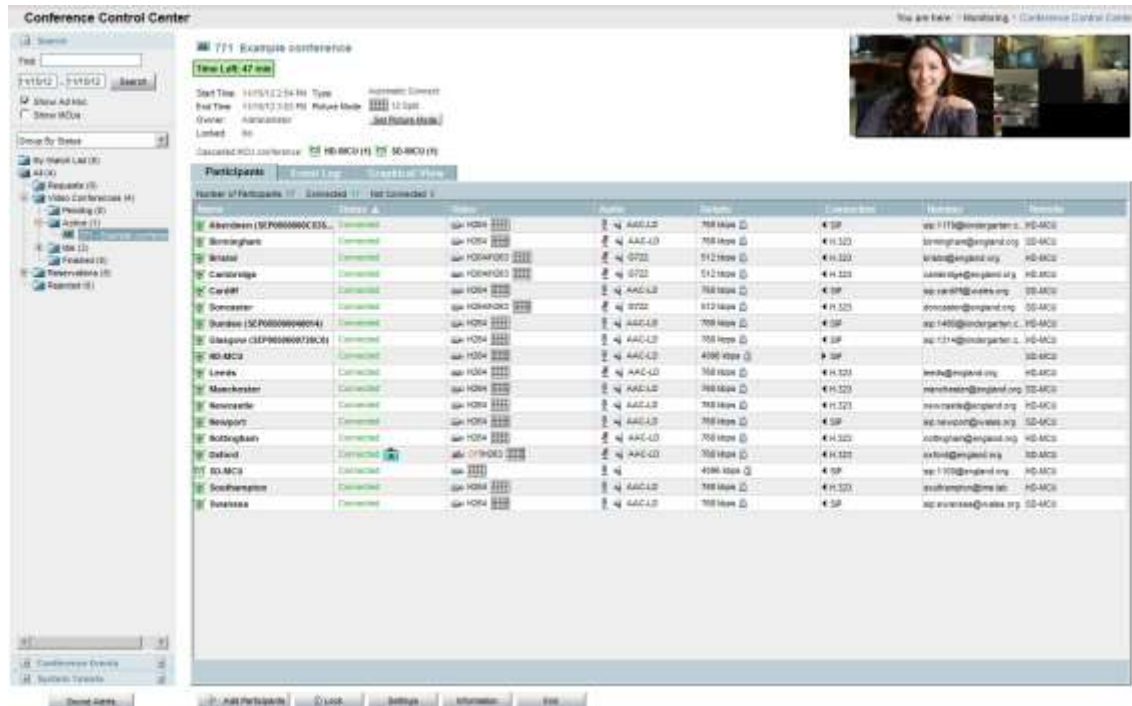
Conference Control Center

You are here: • Monitoring • Conference Control Center

Search

Find

11/15/12 - 11/15/12 Search

Show Ad Hoc
Show MCUs

Group By Status

My Watch List (0)
All (0)
Requests (0)
Video Conferences (4)
Pending (0)
Active (1)
771 Example conference
Idle (3)
Finished (0)
Reservations (0)
Rejected (0)

Conference Events
Systems Tickets

Saved Alerts

771 Example conference

Time Left: 47 min

Start Time: 11/15/12 2:54 PM Type: Automatic Connect
End Time: 11/15/12 3:55 PM Picture Mode: 12 Split
Owner: Administrator Set Picture Mode
Locked: No

Cascaded MCU conference: HD-MCU (1) SD-MCU (1)

Participants | Event Log | Graphical View

Number of Participants: 17 Connected: 17 Not Connected: 0

| Name | Status | Video | Audio | Details | Connection | Number | Remote |
|---|---|---|---|---|---|---|---|
| Aberdeen (SEP0000000C035... | Connected | H264 | AAC-LD | 768 kbps | SIP | sip:1170@enterprise.c... | HD-MCU |
| Birmingham | Connected | H264 | AAC-LD | 768 kbps | H.323 | birmingham@england.org | HD-MCU |
| Bristol | Connected | H263/H263 | G722 | 512 kbps | H.323 | bristol@england.org | SD-MCU |
| Cambridge | Connected | H263/H263 | G722 | 512 kbps | H.323 | cambridge@england.org | HD-MCU |
| Cardiff | Connected | H264 | AAC-LD | 768 kbps | SIP | sip:cardiff@wales.org | SD-MCU |
| Doncaster | Connected | H263/H263 | G722 | 512 kbps | H.323 | doncaster@england.org | SD-MCU |
| Dundee (SEP000000000014) | Connected | H264 | AAC-LD | 768 kbps | SIP | sip:1460@enterprise.c... | HD-MCU |
| Glasgow (SEP00000000728C0) | Connected | H264 | AAC-LD | 768 kbps | SIP | sip:1314@enterprise.c... | HD-MCU |
| HD-MCU | Connected | H264 | AAC-LD | 4096 kbps | SIP | | SD-MCU |
| Leeds | Connected | H264 | AAC-LD | 768 kbps | H.323 | leeds@england.org | SD-MCU |
| Manchester | Connected | H264 | AAC-LD | 768 kbps | H.323 | manchester@england.org | SD-MCU |
| Newcastle | Connected | H264 | AAC-LD | 768 kbps | H.323 | newcastle@england.org | HD-MCU |
| Newport | Connected | H264 | AAC-LD | 768 kbps | SIP | sip:newport@wales.org | SD-MCU |
| Nottingham | Connected | H264 | AAC-LD | 768 kbps | H.323 | nottingham@england.org | HD-MCU |
| Oxford | Connected | H263 | AAC-LD | 768 kbps | H.323 | oxford@england.org | HD-MCU |
| SD-MCU | Connected | | | 4096 kbps | SIP | sip:1100@england.org | HD-MCU |
| Southampton | Connected | H264 | AAC-LD | 768 kbps | H.323 | southampton@tms.lab | SD-MCU |
| Swansea | Connected | H264 | AAC-LD | 768 kbps | SIP | sip:swansea@wales.org | SD-MCU |

Add Participants | Lock | Settings | Information | End